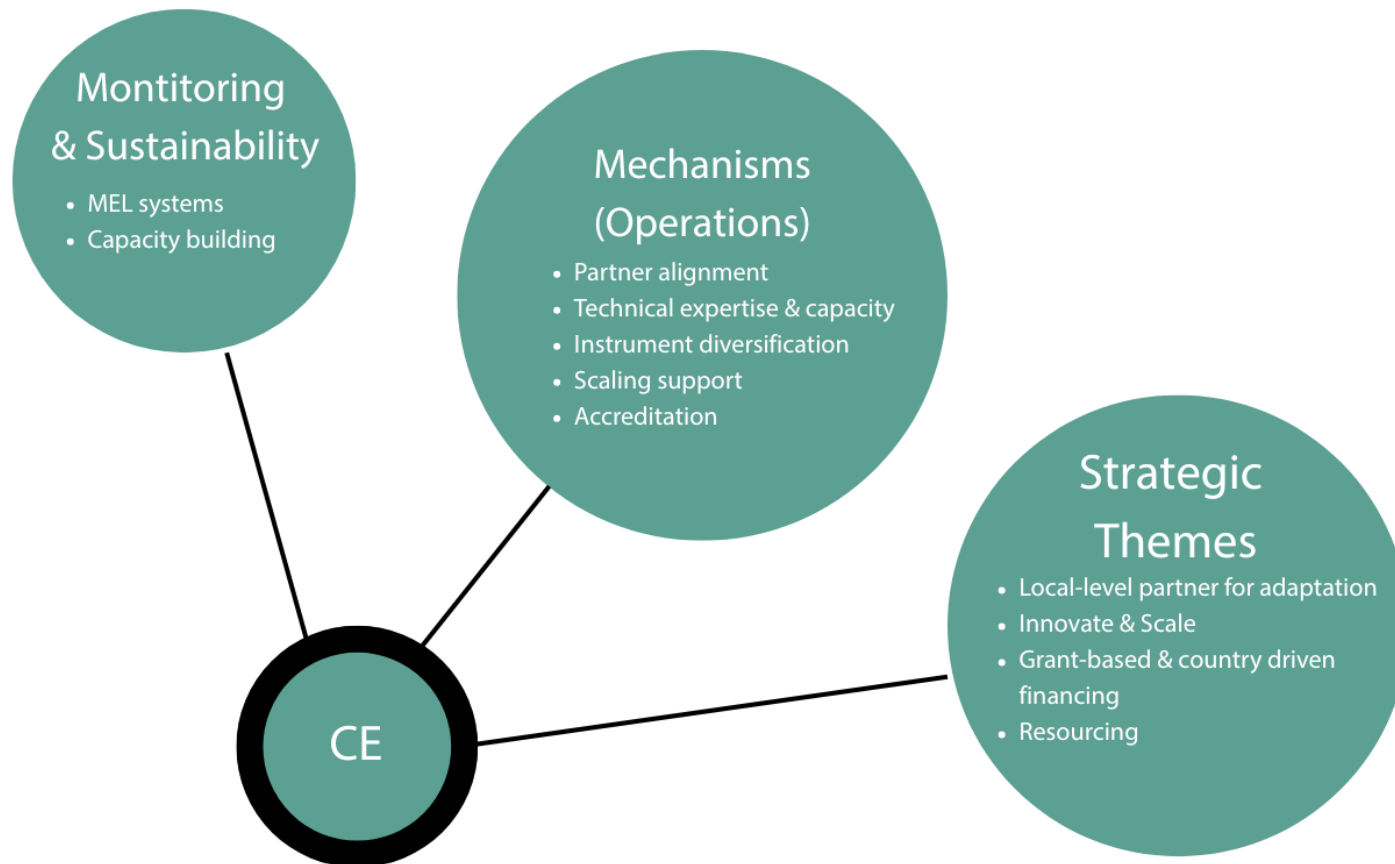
Montitoring & Sustainability

- MEL systems
- Capacity building

Mechanisms (Operations)

- Partner alignment
- Technical expertise & capacity
- Instrument diversification
- Scaling support
- Accreditation

Strategic Themes

- Local-level partner for adaptation
- Innovate & Scale
- Grant-based & country driven financing
- Resourcing

CE